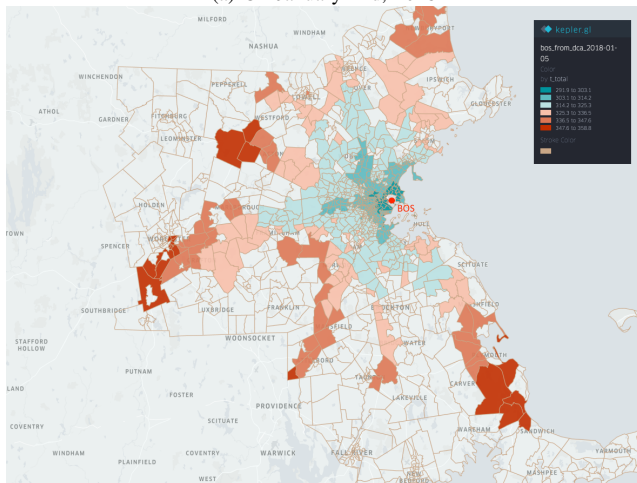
(a) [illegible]

MILFORD
WINDHAM
NASHUA
WINCHENDON
PEPPERELL
ATHOL
GARDNER
FITCHBURG
LEOMINSTER
WESTFORD
IPSWICH
GLOUCESTER
HOLDEN
TOWN
SPENCER
WORCESTER
BOS
HULL
SCITUATE
SOUTHBRIDGE
UXBRIDGE
STAFFORD HOLLOW
WOONSOCKET
PUTNAM
FOSTER
PROVIDENCE
SCITUATE
COVENTRY
WINDHAM
PLAINFIELD
COVENTRY
WARWICK
FALL RIVER
WEST
LAKEVILLE
CARVER
PLYMOUTH
WAREHAM
SANDWICH
MASHPEE
TAUNTON
BRIDGEWATER
DENTON
FIELD
FORD
LAND

kepler.gl
bos_from_dca_2018-01-05
Color
by t_total
291.9 to 303.1
303.1 to 314.2
314.2 to 325.3
325.3 to 336.5
336.5 to 347.6
347.6 to 358.8
Stroke Color